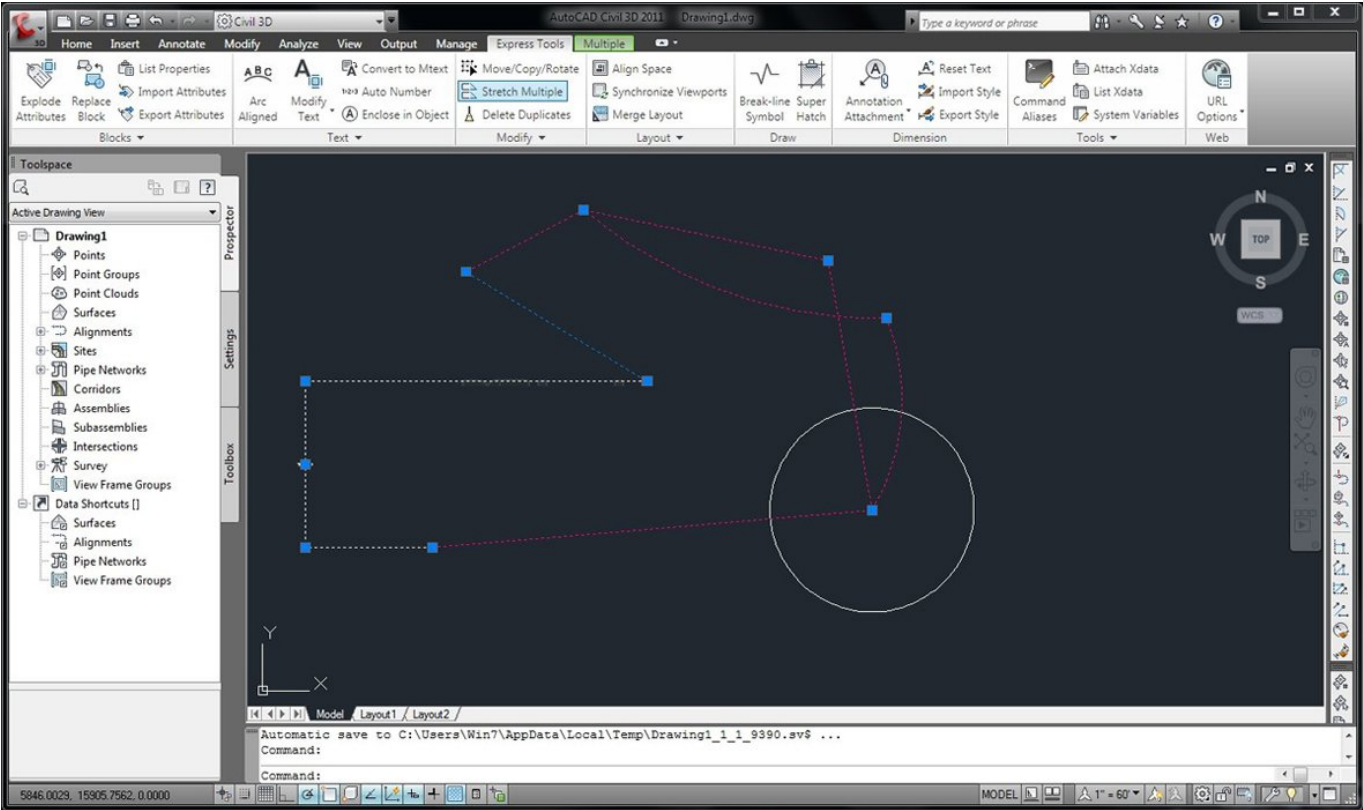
Civil 3D

AutoCAD Civil 3D 2011 Drawing1.dwg

Type a keyword or phrase

Home Insert Annotate Modify Analyze View Output Manage Express Tools Multiple

Explode Attributes
Replace Block
List Properties
Import Attributes
Export Attributes
Blocks

Arc Aligned
Modify Text
Convert to Mtext
Auto Number
Enclose in Object
Text

Move/Copy/Rotate
Stretch Multiple
Delete Duplicates
Modify

Align Space
Synchronize Viewports
Merge Layout
Layout

Break-line Symbol
Super Hatch
Draw

Annotation Attachment
Reset Text
Import Style
Export Style
Dimension

Command Aliases
Attach Xdata
List Xdata
System Variables
Tools

URL Options
Web

Toolspace

Active Drawing View

Drawing1
Points
Point Groups
Point Clouds
Surfaces
Alignments
Sites
Pipe Networks
Corridors
Assemblies
Subassemblies
Intersections
Survey
View Frame Groups
Data Shortcuts []
Surfaces
Alignments
Pipe Networks
View Frame Groups

Prospector
Settings
Toolbox

N
W
TOP
E
S
WCS

Y
X

Model Layout1 Layout2

Automatic save to C:\Users\Win7\AppData\Local\Temp\Drawing1_1_1_9390.sv$ ...
Command:

Command:

5846.0029, 15905.7562, 0.0000

MODEL 1" = 60'